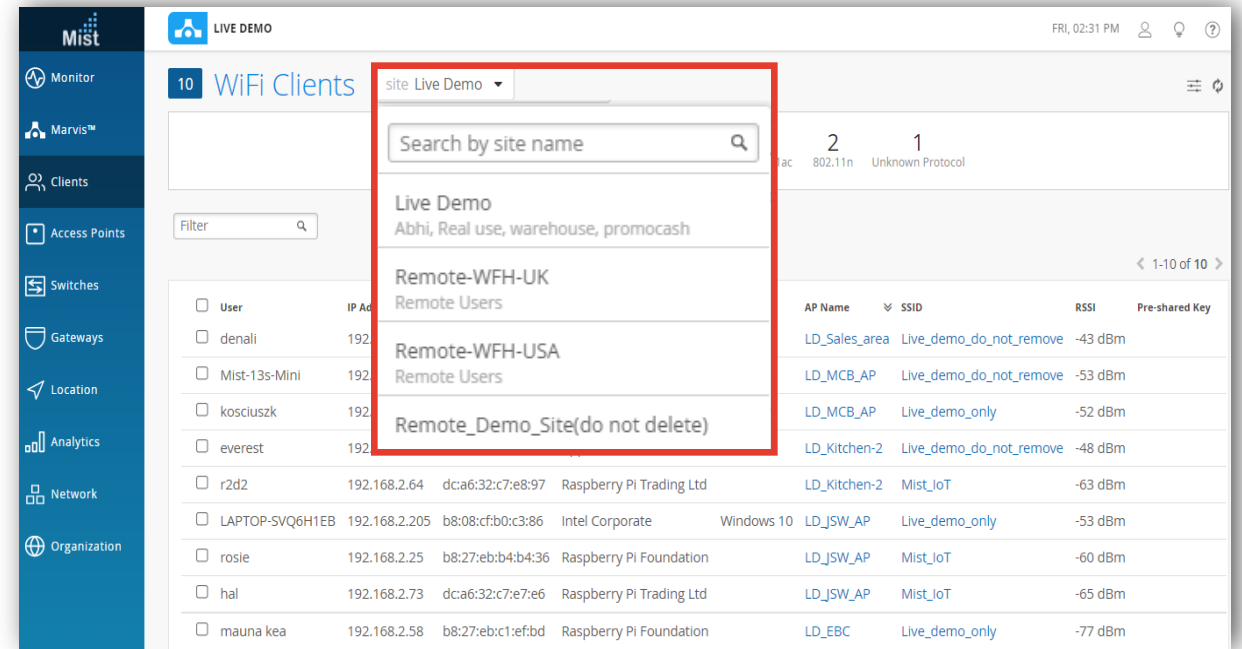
Mist

Monitor
Marvis™
Clients
Access Points
Switches
Gateways
Location
Analytics
Network
Organization

LIVE DEMO

FRI, 02:31 PM

10 WiFi Clients

site Live Demo

Search by site name

Live Demo
Abhi, Real use, warehouse, promocash

Remote-WFH-UK
Remote Users

Remote-WFH-USA
Remote Users

Remote_Demo_Site(do not delete)

1ac
2
802.11n
1
Unknown Protocol

Filter

1-10 of 10

| User | IP Ad | | | | AP Name | SSID | RSSI | Pre-shared Key |
|---|---|---|---|---|---|---|---|---|
| denali | 192. | | | | LD_Sales_area | Live_demo_do_not_remove | -43 dBm | |
| Mist-13s-Mini | 192. | | | | LD_MCB_AP | Live_demo_do_not_remove | -53 dBm | |
| kosciuszk | 192. | | | | LD_MCB_AP | Live_demo_only | -52 dBm | |
| everest | 192. | | | | LD_Kitchen-2 | Live_demo_do_not_remove | -48 dBm | |
| r2d2 | 192.168.2.64 | dc:a6:32:c7:e8:97 | Raspberry Pi Trading Ltd | | LD_Kitchen-2 | Mist_IoT | -63 dBm | |
| LAPTOP-SVQ6H1EB | 192.168.2.205 | b8:08:cf:b0:c3:86 | Intel Corporate | Windows 10 | LD_JSW_AP | Live_demo_only | -53 dBm | |
| rosie | 192.168.2.25 | b8:27:eb:b4:b4:36 | Raspberry Pi Foundation | | LD_JSW_AP | Mist_IoT | -60 dBm | |
| hal | 192.168.2.73 | dc:a6:32:c7:e7:e6 | Raspberry Pi Trading Ltd | | LD_JSW_AP | Mist_IoT | -65 dBm | |
| mauna kea | 192.168.2.58 | b8:27:eb:c1:ef:bd | Raspberry Pi Foundation | | LD_EBC | Live_demo_only | -77 dBm | |